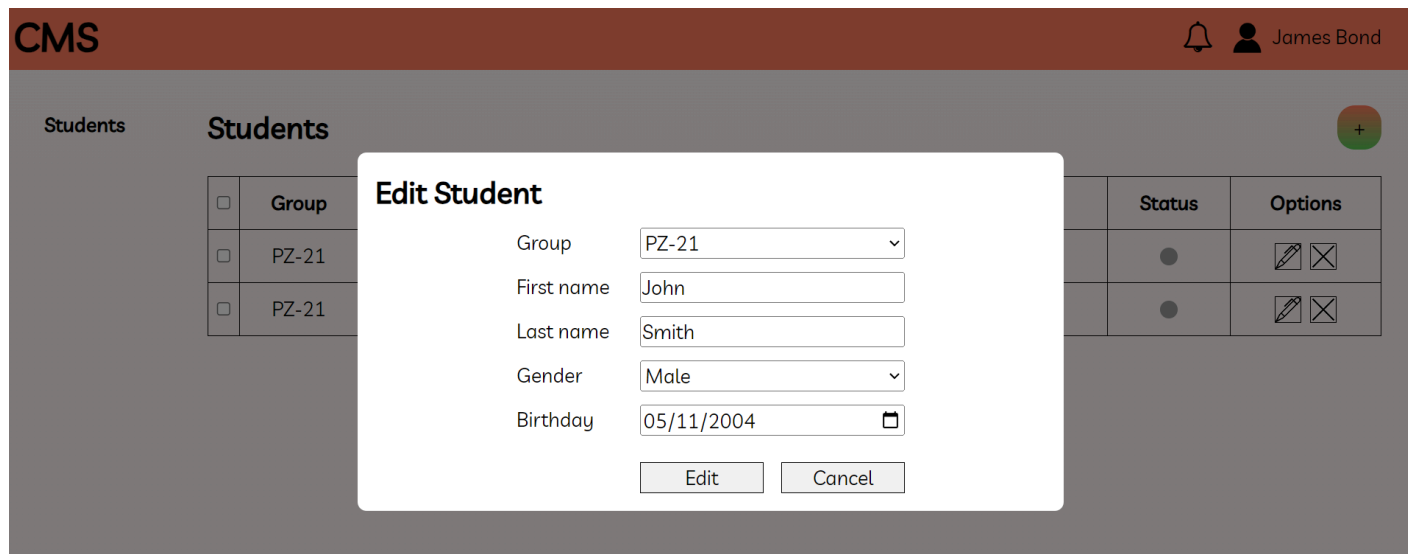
CMS

James Bond

Students

Students

+

| | Group | Status | Options |
|---|---|---|---|
| | PZ-21 | | |
| | PZ-21 | | |

Edit Student

Group PZ-21

First name John

Last name Smith

Gender Male

Birthday 05/11/2004

Edit Cancel